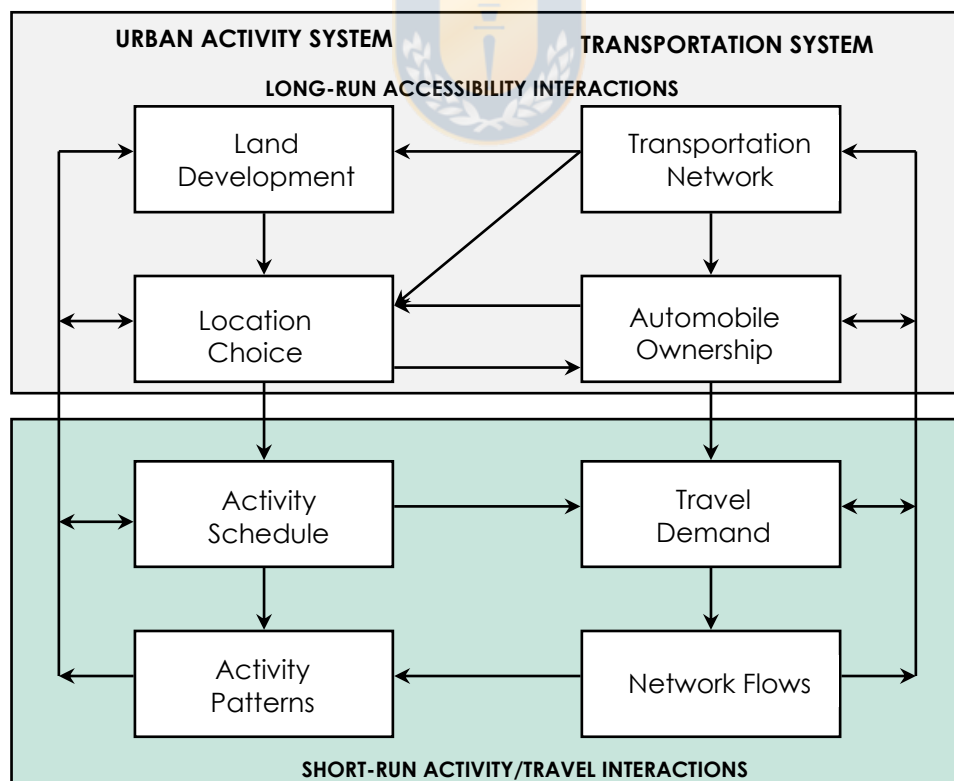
URBAN ACTIVITY SYSTEM

TRANSPORTATION SYSTEM

LONG-RUN ACCESSIBILITY INTERACTIONS

Land Development

Transportation Network

Location Choice

Automobile Ownership

Activity Schedule

Travel Demand

Activity Patterns

Network Flows

SHORT-RUN ACTIVITY/TRAVEL INTERACTIONS